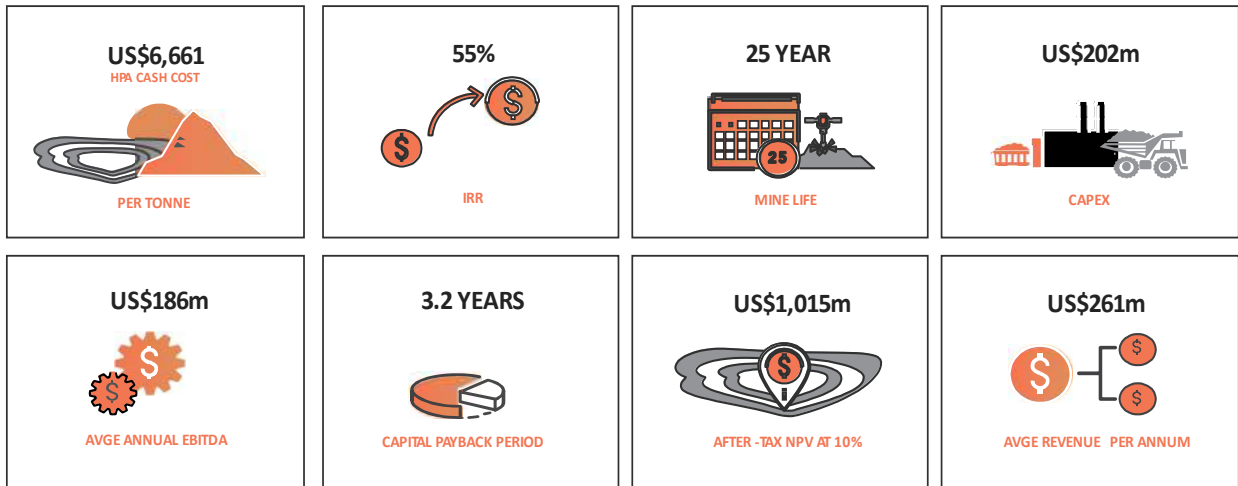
US$6,661
HPA CASH COST
PER TONNE

55%
$
$
IRR

25 YEAR
25
MINE LIFE

US$202m
CAPEX

US$186m
$
$
AVGE ANNUAL EBITDA

3.2 YEARS
CAPITAL PAYBACK PERIOD

US$1,015m
$
AFTER -TAX NPV AT 10%

US$261m
$
$
$
AVGE REVENUE PER ANNUM